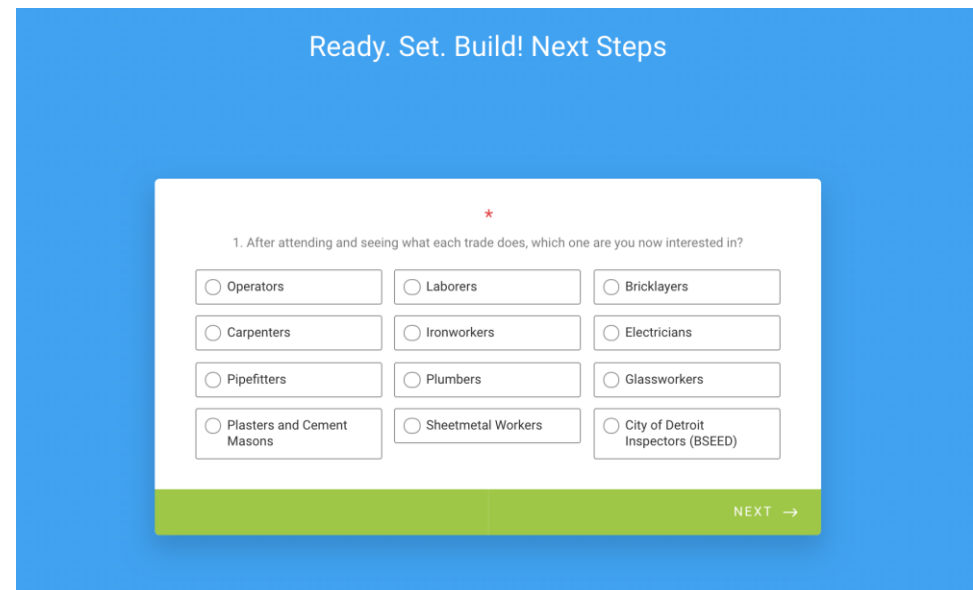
Ready. Set. Build! Next Steps

*

1. After attending and seeing what each trade does, which one are you now interested in?

Operators
Laborers
Bricklayers
Carpenters
Ironworkers
Electricians
Pipefitters
Plumbers
Glassworkers
Plasters and Cement Masons
Sheetmetal Workers
City of Detroit Inspectors (BSEED)

NEXT →